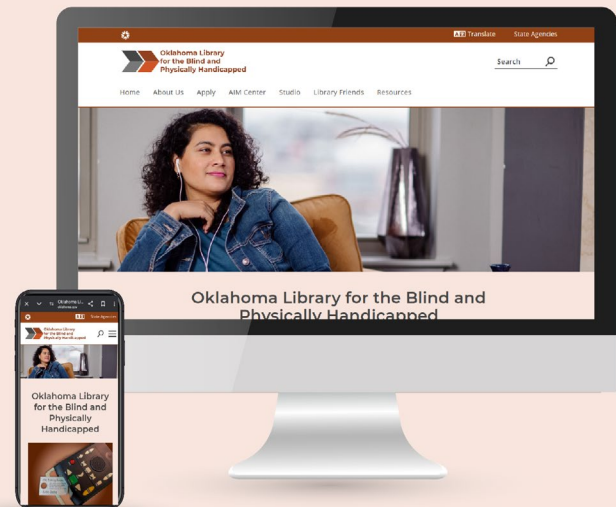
Translate State Agencies

Oklahoma Library for the Blind and Physically Handicapped

Search

Home About Us Apply AIM Center Studio Library Friends Resources

Oklahoma Library for the Blind and Physically Handicapped

Oklahoma Library for the Blind and Physically Handicapped

State Agencies

Oklahoma Library for the Blind and Physically Handicapped